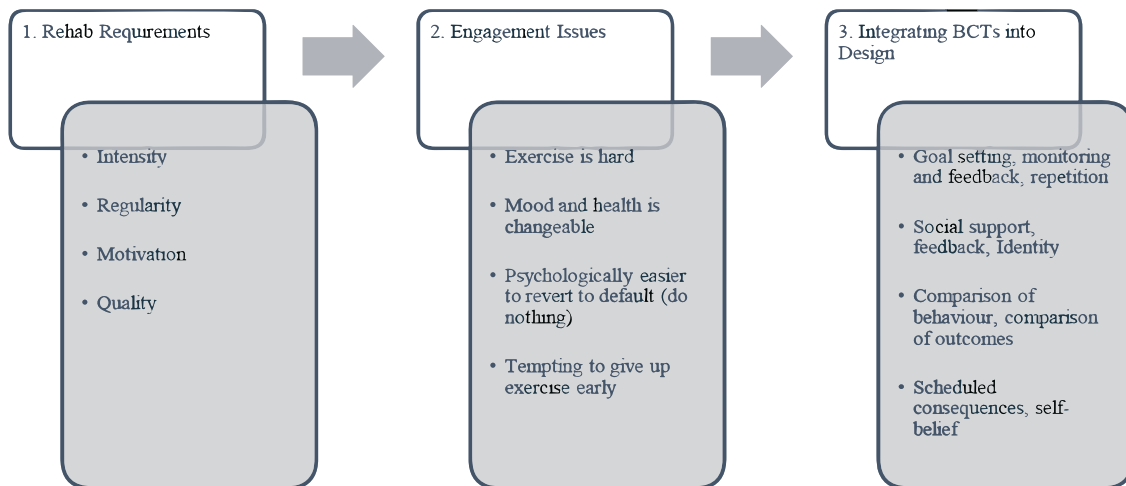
1. Rehab Requirements

• Intensity

• Regularity

• Motivation

• Quality

2. Engagement Issues

• Exercise is hard

• Mood and health is changeable

• Psychologically easier to revert to default (do nothing)

• Tempting to give up exercise early

3. Integrating BCTs into Design

• Goal setting, monitoring and feedback, repetition

• Social support, feedback, Identity

• Comparison of behaviour, comparison of outcomes

• Scheduled consequences, self-belief